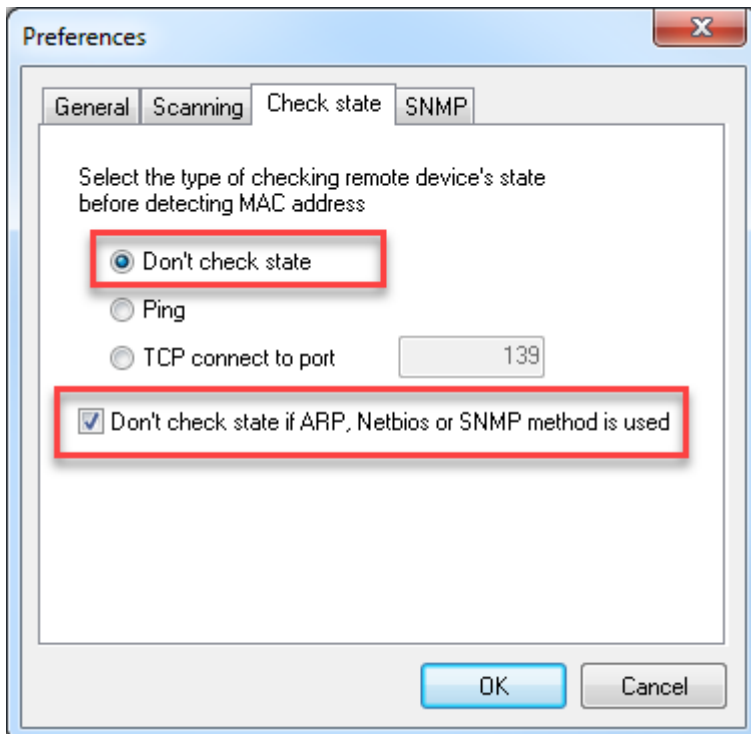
Preferences

General Scanning Check state SNMP

Select the type of checking remote device's state before detecting MAC address

Don't check state

Ping

TCP connect to port 139

Don't check state if ARP, Netbios or SNMP method is used

OK Cancel